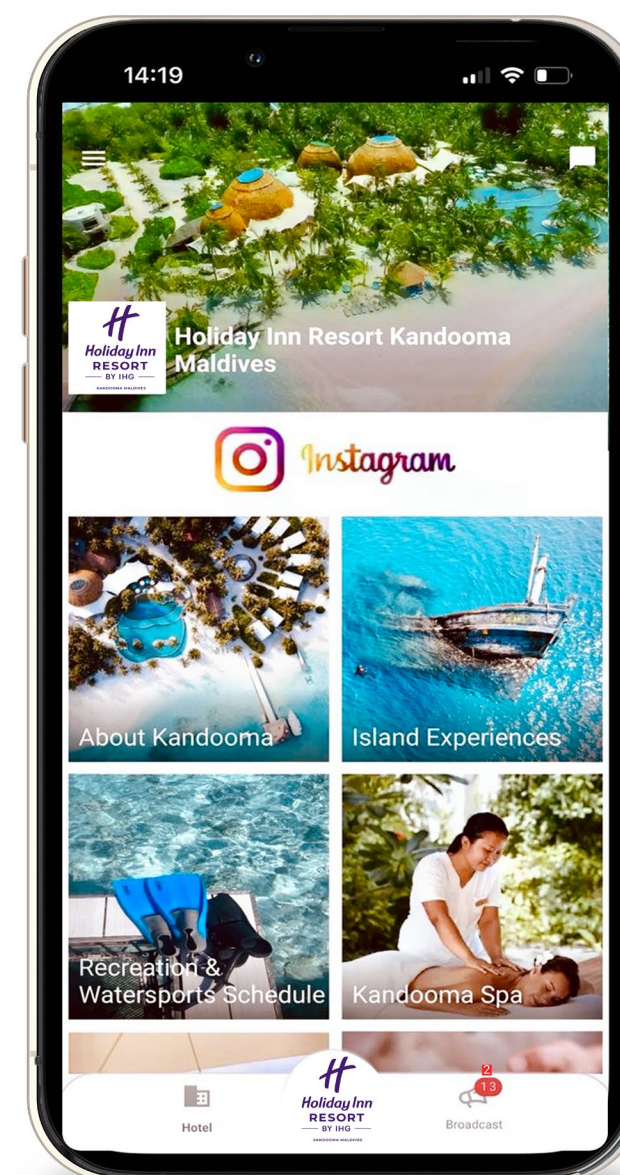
14:19

H
Holiday Inn
RESORT
BY IHG
KANDOOMA MALDIVES

Holiday Inn Resort Kandooma Maldives

Instagram

About Kandooma

Island Experiences

Recreation & Watersports Schedule

Kandooma Spa

Hotel

H
Holiday Inn
RESORT
BY IHG
KANDOOMA MALDIVES

2
13
Broadcast